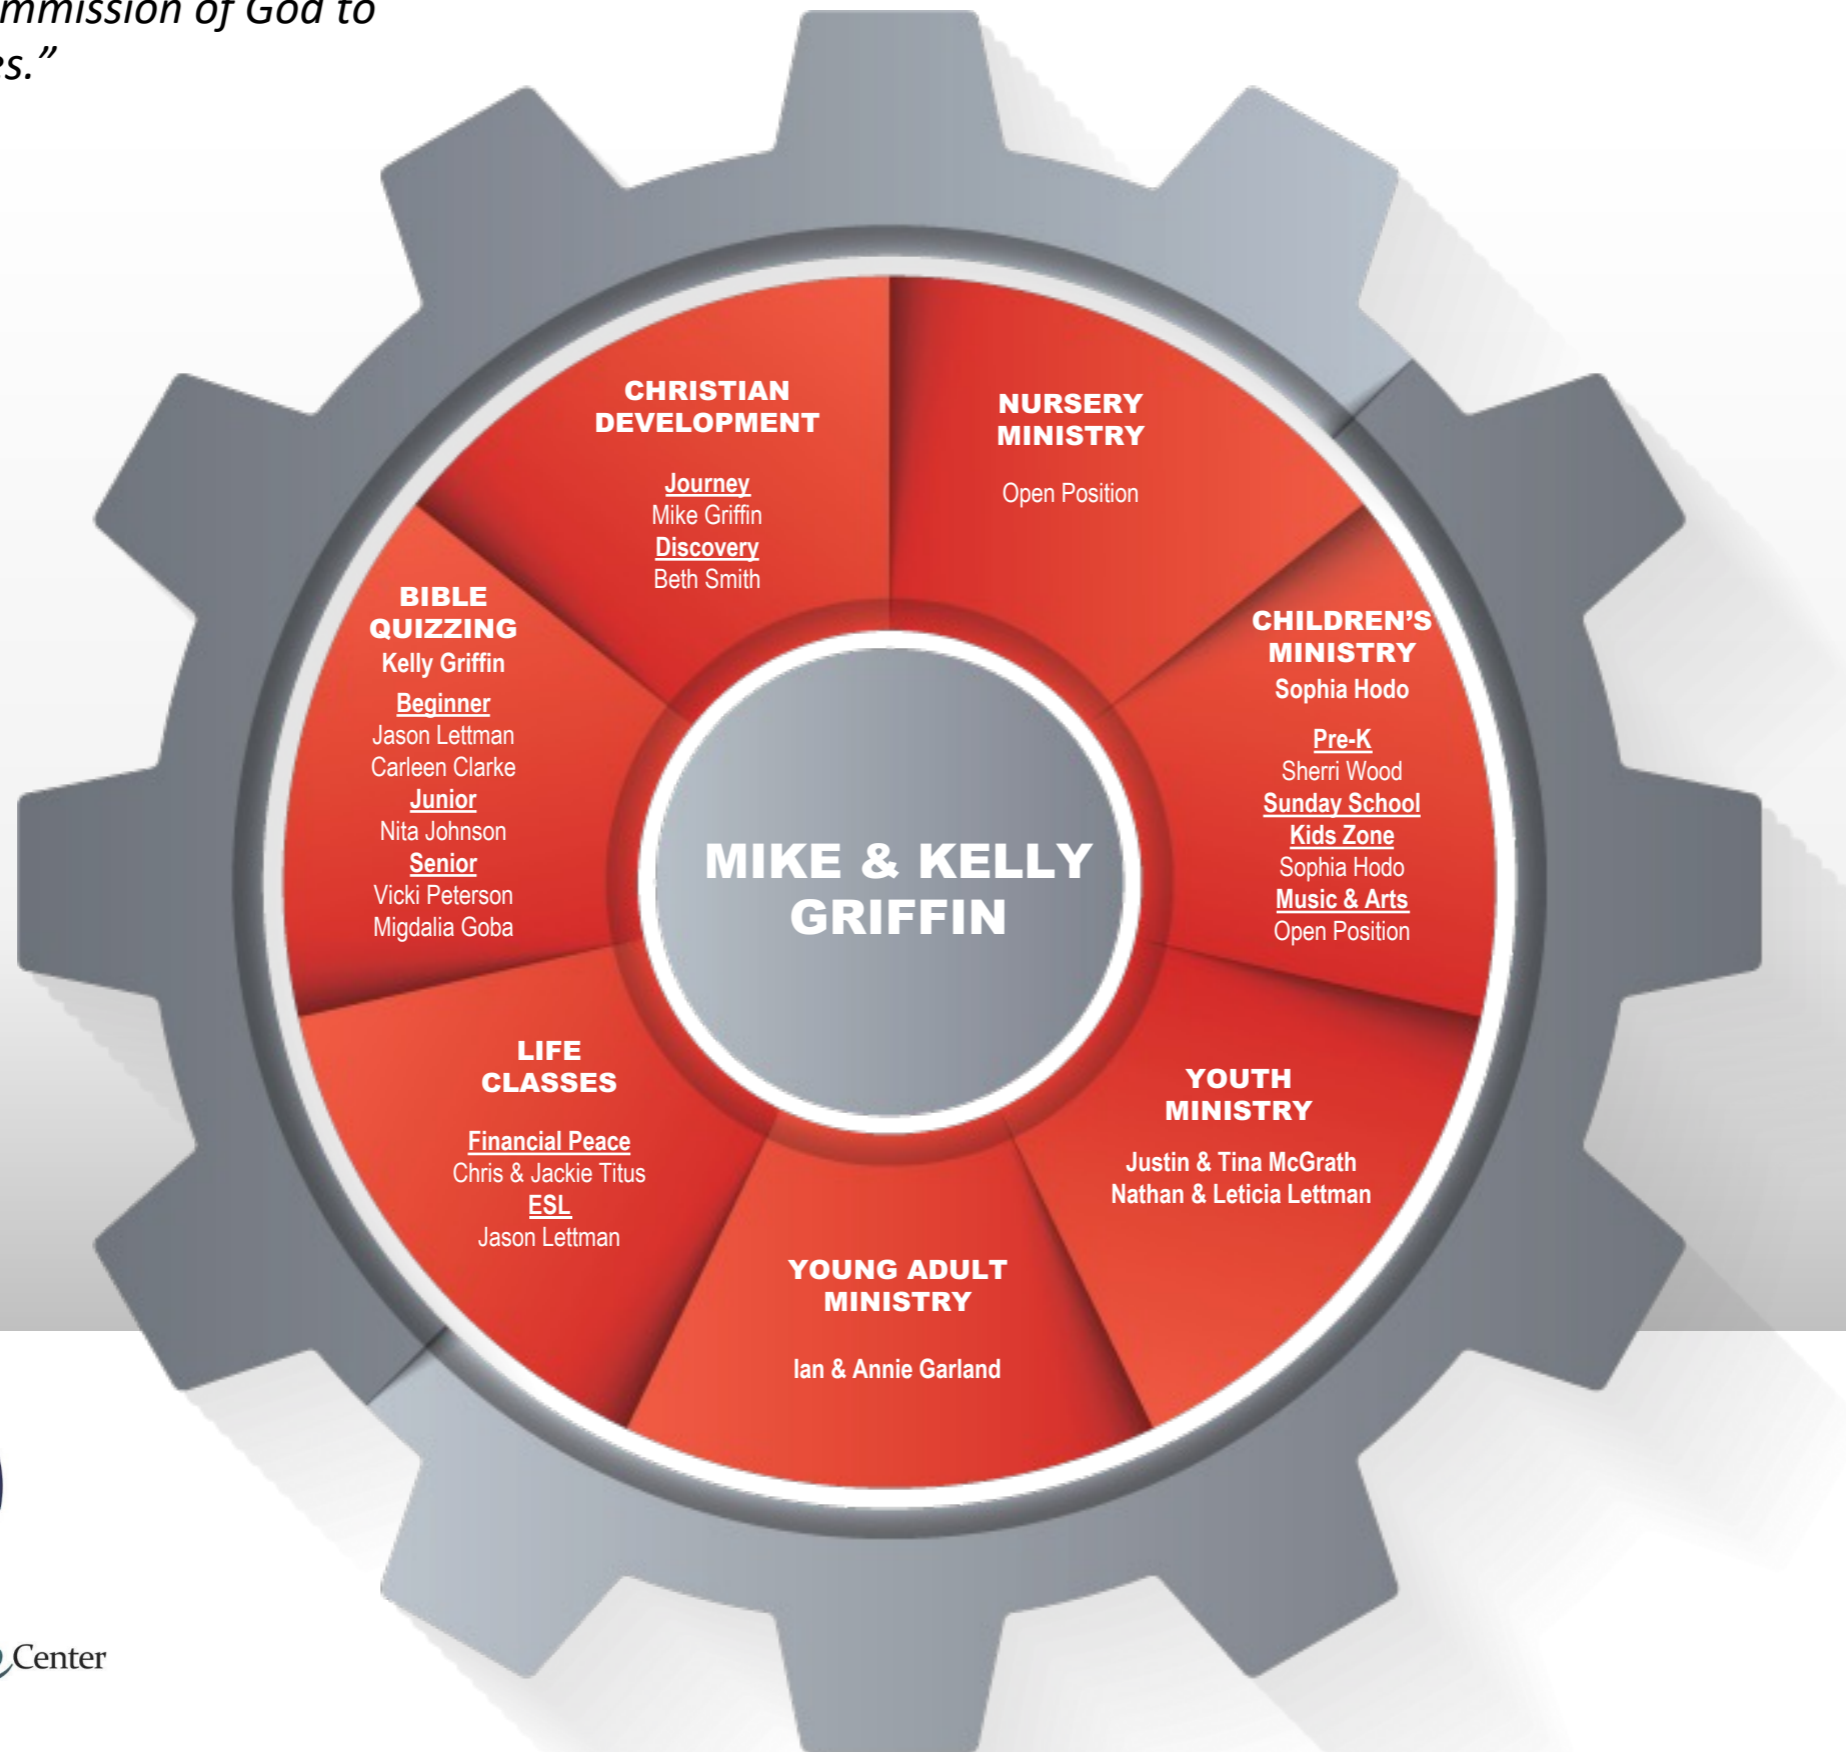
mmission of God to
s."

MIKE & KELLY GRIFFIN

CHRISTIAN DEVELOPMENT

Journey
Mike Griffin
Discovery
Beth Smith

NURSERY MINISTRY

Open Position

CHILDREN'S MINISTRY
Sophia Hodo

Pre-K
Sherri Wood
Sunday School
Kids Zone
Sophia Hodo
Music & Arts
Open Position

YOUTH MINISTRY

Justin & Tina McGrath
Nathan & Leticia Lettman

YOUNG ADULT MINISTRY

Ian & Annie Garland

LIFE CLASSES

Financial Peace
Chris & Jackie Titus
ESL
Jason Lettman

BIBLE QUIZZING
Kelly Griffin

Beginner
Jason Lettman
Carleen Clarke
Junior
Nita Johnson
Senior
Vicki Peterson
Migdalia Goba

Center